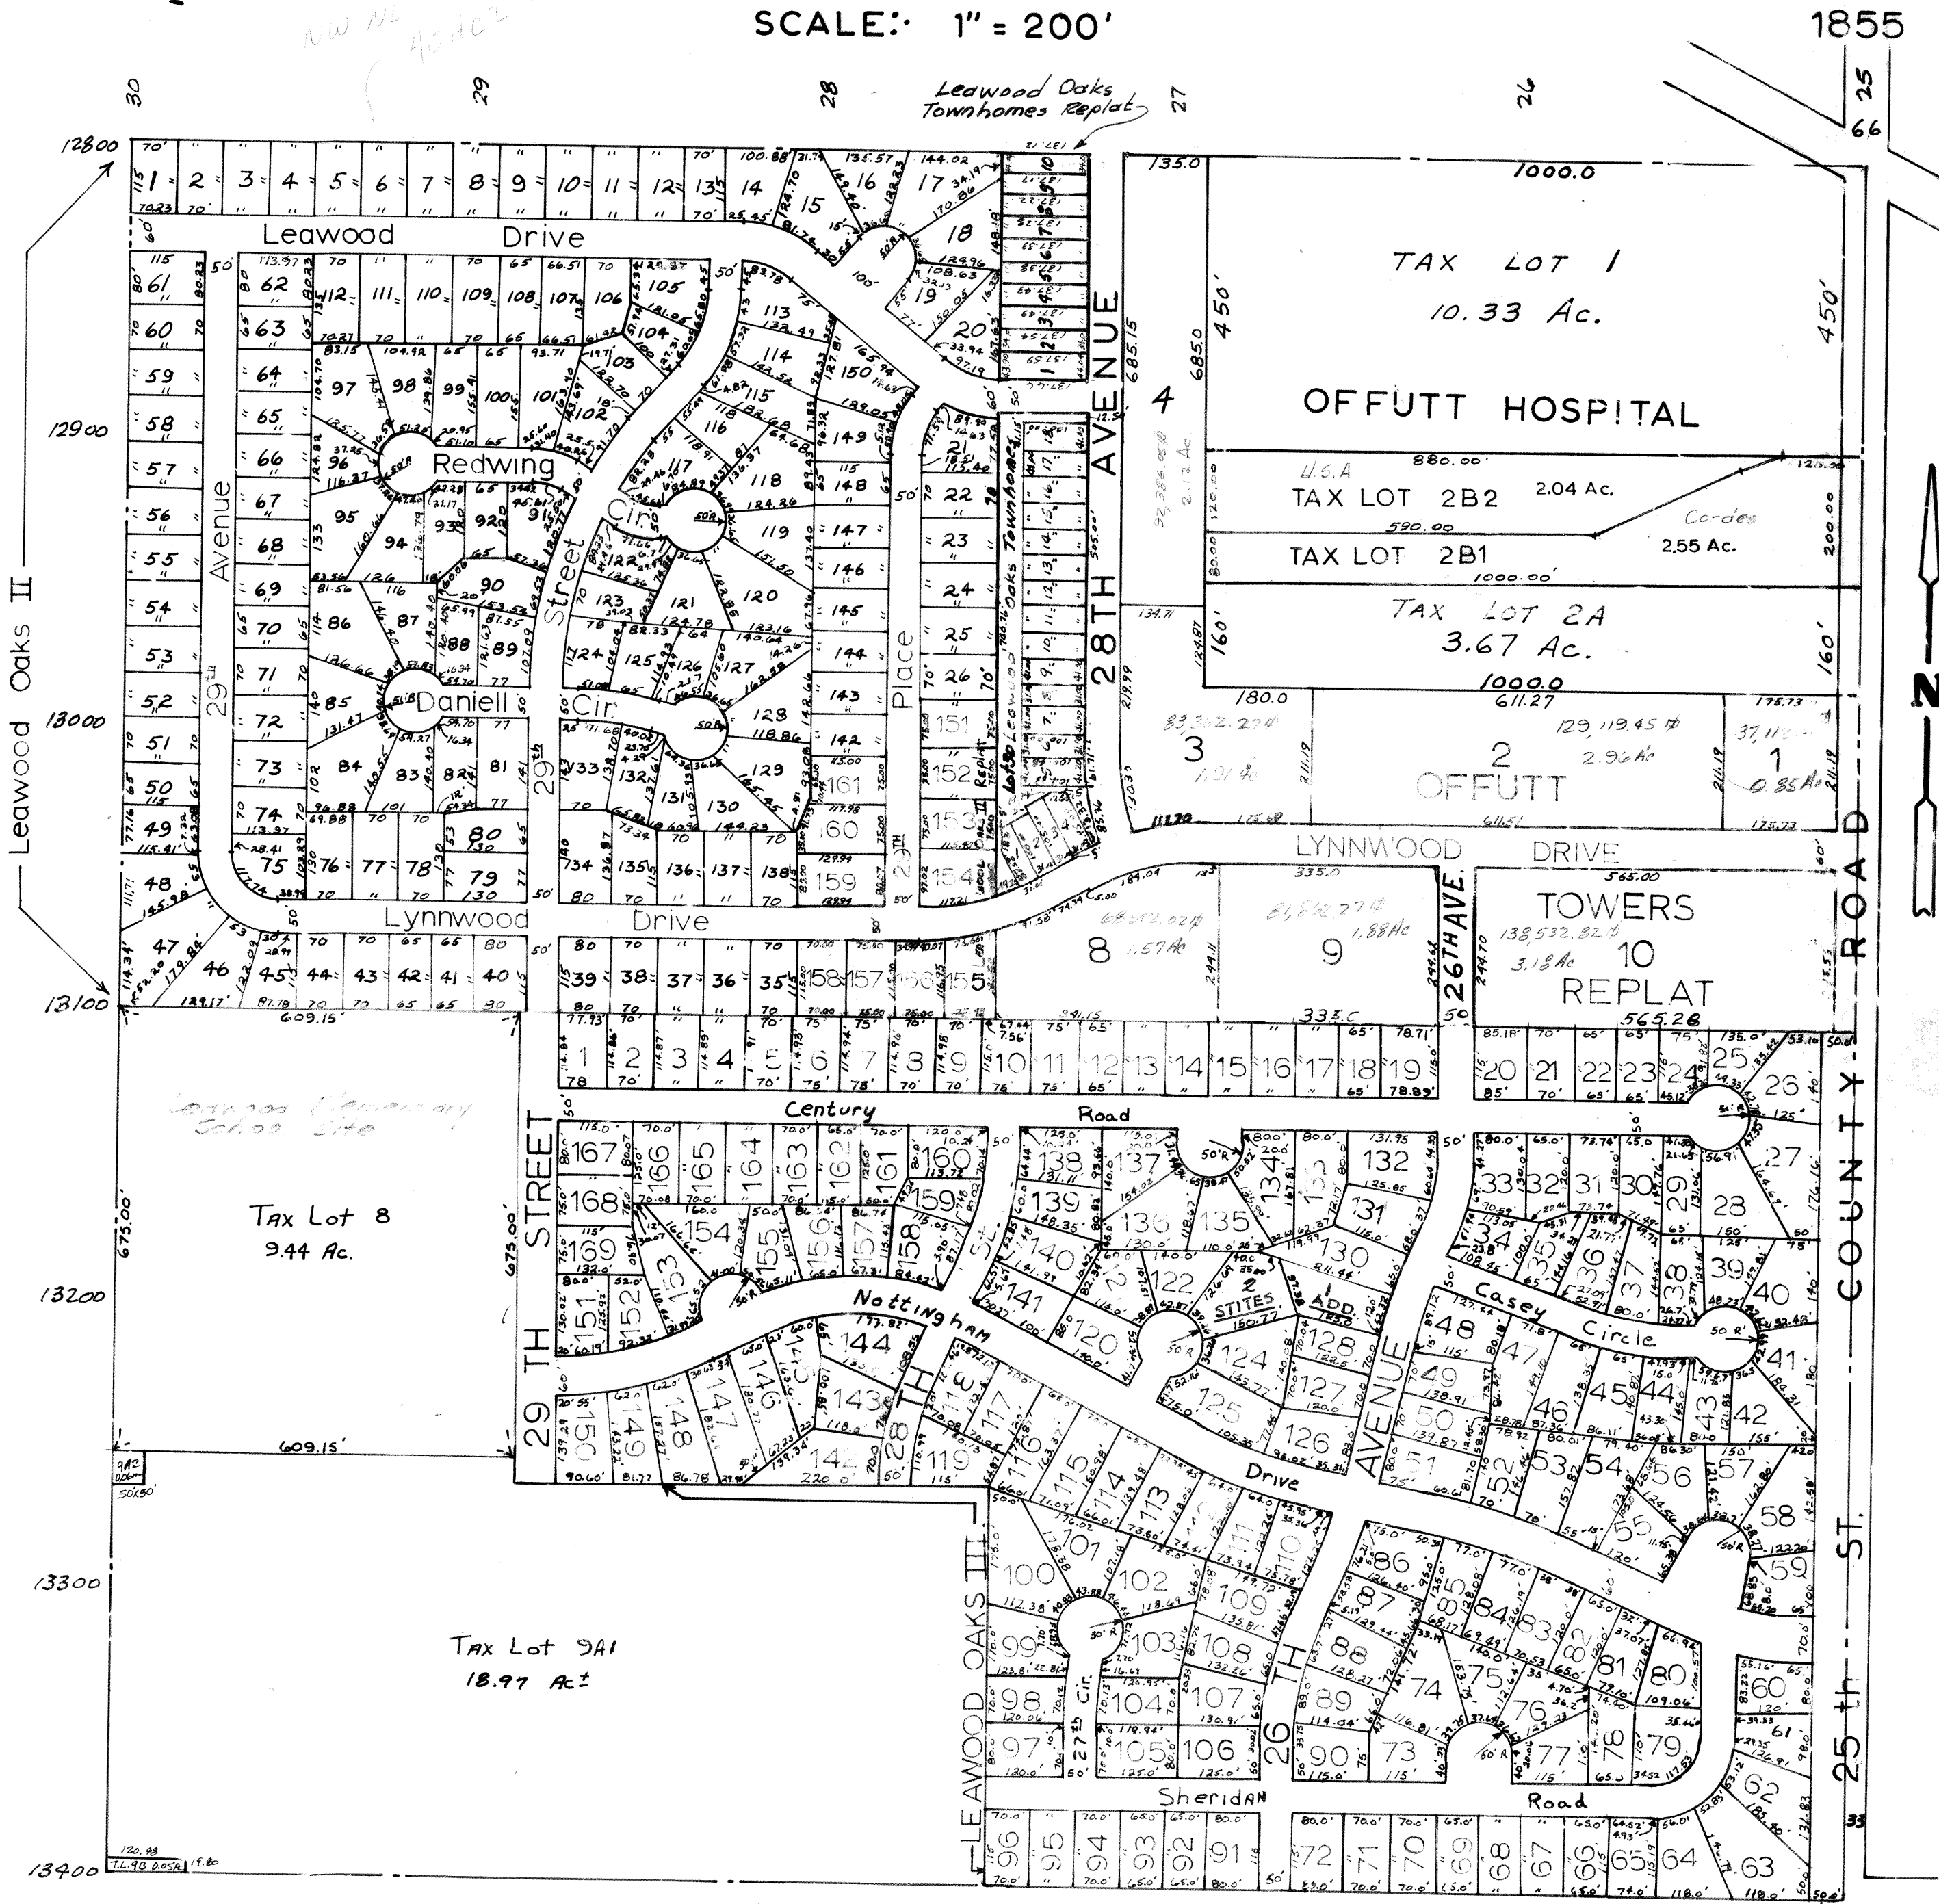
SCALE:- 1" = 200'

1855

NW NE 40 Ac

30 29 28 27 26 25 66

Leawood Oaks Townhomes Replat

12800

12900

13000

13100

13200

13300

13400

Leawood Drive

Redwing

Daniell Cir.

29th Street Cir.

29th Avenue

Place

28TH AVENUE

Leawood Oaks Townhomes

Leawood Oaks II

Lynnwood Drive

LYNNWOOD DRIVE

TAX LOT 1
10.33 Ac.

OFFUTT HOSPITAL

U.S.A
TAX LOT 2B2 2.04 Ac.

TAX LOT 2B1 2.55 Ac.

Cordes

TAX LOT 2A
3.67 Ac.

1000.0

450'

685.0

685.15

160'

200.00

3

2

1

OFFUTT

2.96 Ac

0.85 Ac

4

2.12 Ac

8

1.57 Ac

9

1.88 Ac

26TH AVE

TOWERS
10
REPLAT

3.18 Ac

565.28

565.00

Century Road

29 TH STREET

Nottingham Drive

28TH ST.

STITES 2 ADD.

Casey Circle

26 TH AVENUE

25 th ST. COUNTY ROAD

Tax Lot 8
9.44 Ac.

Leawood Elementary School Site

Tax Lot 9A1
18.97 Ac±

609.15'

675.00'

LEAWOOD OAKS III

27th Cir.

Sheridan Road

9A2

T.L. 9B 0.05A

N